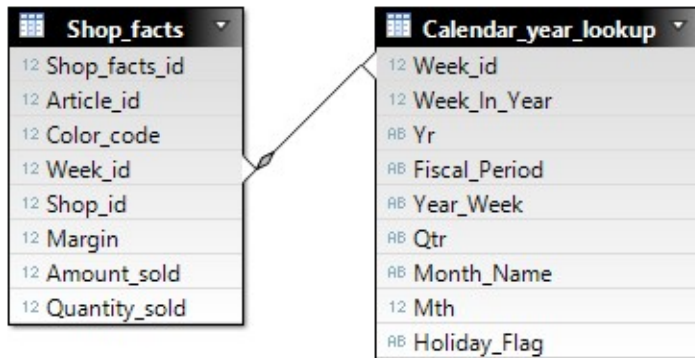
Shop_facts

12 Shop_facts_id
12 Article_id
12 Color_code
12 Week_id
12 Shop_id
12 Margin
12 Amount_sold
12 Quantity_sold

Calendar_year_lookup

12 Week_id
12 Week_In_Year
AB Yr
AB Fiscal_Period
AB Year_Week
AB Qtr
AB Month_Name
12 Mth
AB Holiday_Flag